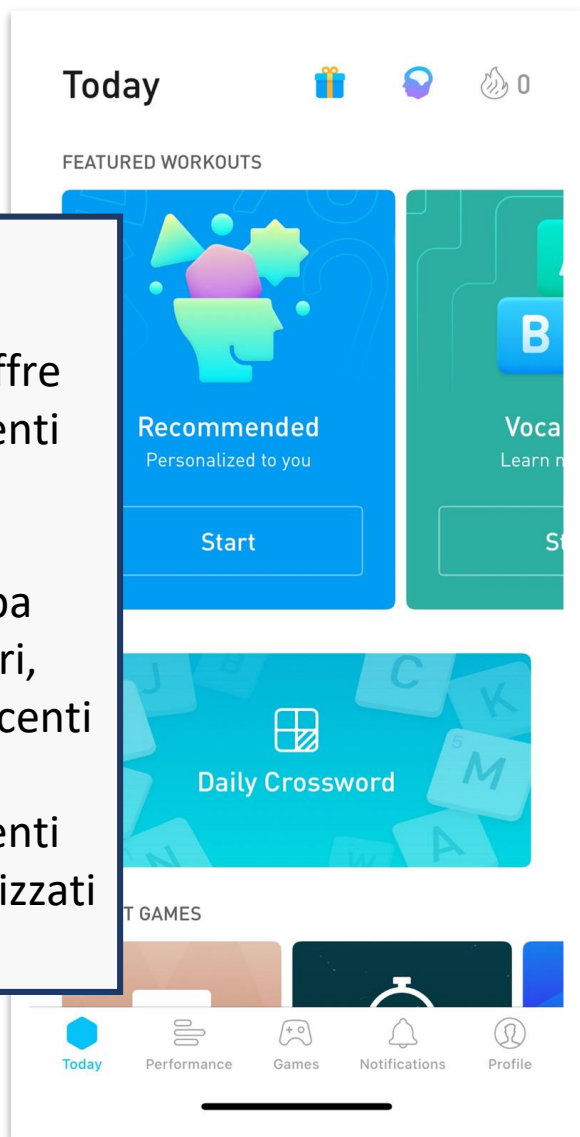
Today

0

FEATURED WORKOUTS

ffre
enti

pa
ri,
centi

enti
izzati

Recommended
Personalized to you

Start

B

Voca
Learn

St

Daily Crossword

C
K
M
A
J
N
W

T GAMES

Today
Performance
Games
Notifications
Profile